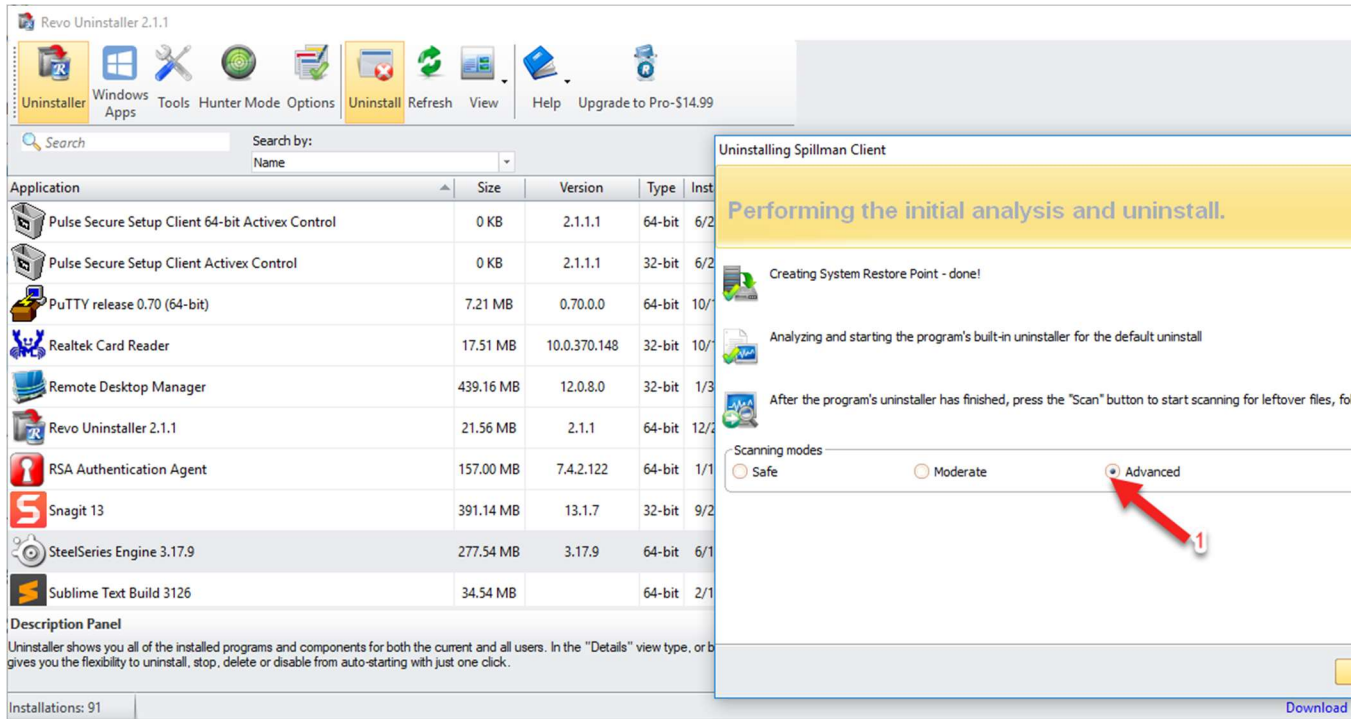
Revo Uninstaller 2.1.1

Uninstaller | Windows Apps | Tools | Hunter Mode | Options | Uninstall | Refresh | View | Help | Upgrade to Pro-$14.99

Search

Search by:
Name

| Application | Size | Version | Type | Inst |
|---|---|---|---|---|
| Pulse Secure Setup Client 64-bit Activex Control | 0 KB | 2.1.1.1 | 64-bit | 6/2 |
| Pulse Secure Setup Client Activex Control | 0 KB | 2.1.1.1 | 32-bit | 6/2 |
| PuTTY release 0.70 (64-bit) | 7.21 MB | 0.70.0.0 | 64-bit | 10/1 |
| Realtek Card Reader | 17.51 MB | 10.0.370.148 | 32-bit | 10/1 |
| Remote Desktop Manager | 439.16 MB | 12.0.8.0 | 32-bit | 1/3 |
| Revo Uninstaller 2.1.1 | 21.56 MB | 2.1.1 | 64-bit | 12/2 |
| RSA Authentication Agent | 157.00 MB | 7.4.2.122 | 64-bit | 1/1 |
| Snagit 13 | 391.14 MB | 13.1.7 | 32-bit | 9/2 |
| SteelSeries Engine 3.17.9 | 277.54 MB | 3.17.9 | 64-bit | 6/1 |
| Sublime Text Build 3126 | 34.54 MB | | 64-bit | 2/1 |

Description Panel
Uninstaller shows you all of the installed programs and components for both the current and all users. In the "Details" view type, or b gives you the flexibility to uninstall, stop, delete or disable from auto-starting with just one click.

Installations: 91

Uninstalling Spillman Client

Performing the initial analysis and uninstall.

Creating System Restore Point - done!

Analyzing and starting the program's built-in uninstaller for the default uninstall

After the program's uninstaller has finished, press the "Scan" button to start scanning for leftover files, fo

Scanning modes
Safe
Moderate
Advanced

1

Download